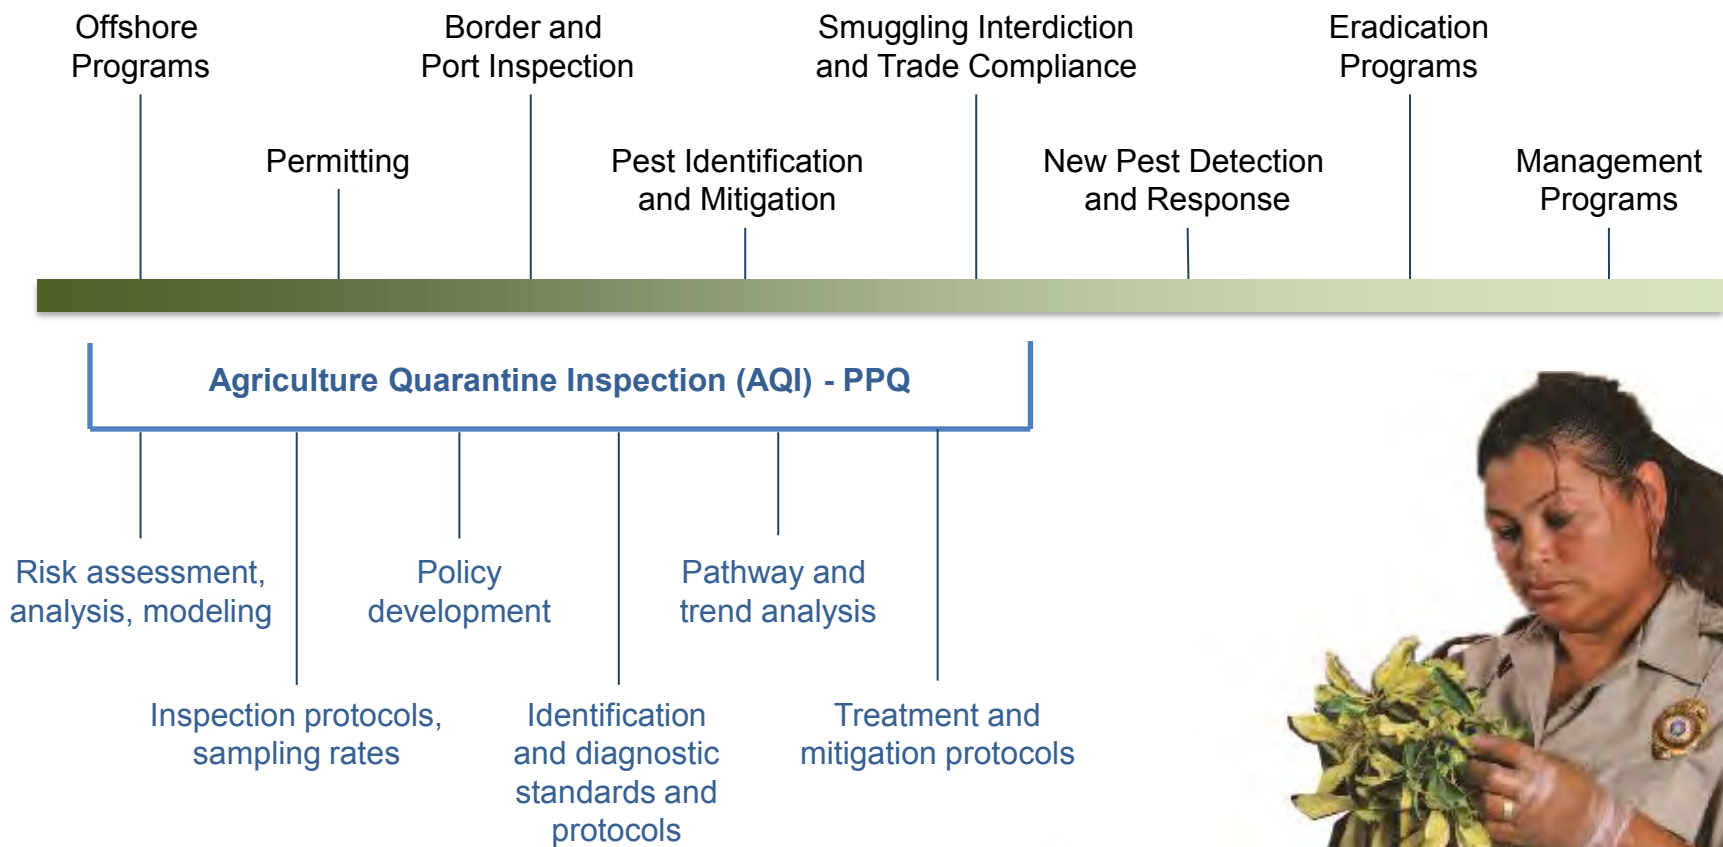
Offshore Programs

Permitting

Border and Port Inspection

Pest Identification and Mitigation

Smuggling Interdiction and Trade Compliance

New Pest Detection and Response

Eradication Programs

Management Programs

Agriculture Quarantine Inspection (AQI) - PPQ

Risk assessment, analysis, modeling

Inspection protocols, sampling rates

Policy development

Identification and diagnostic standards and protocols

Pathway and trend analysis

Treatment and mitigation protocols